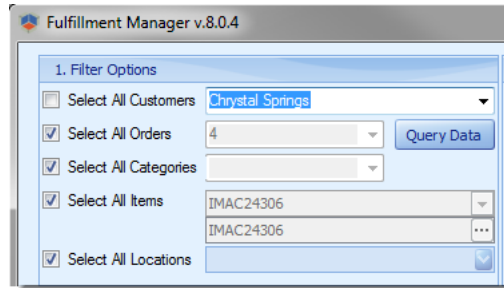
Fulfillment Manager v.8.0.4

1. Filter Options

Select All Customers Chrystal Springs

Select All Orders 4 Query Data

Select All Categories

Select All Items IMAC24306

IMAC24306 ...

Select All Locations